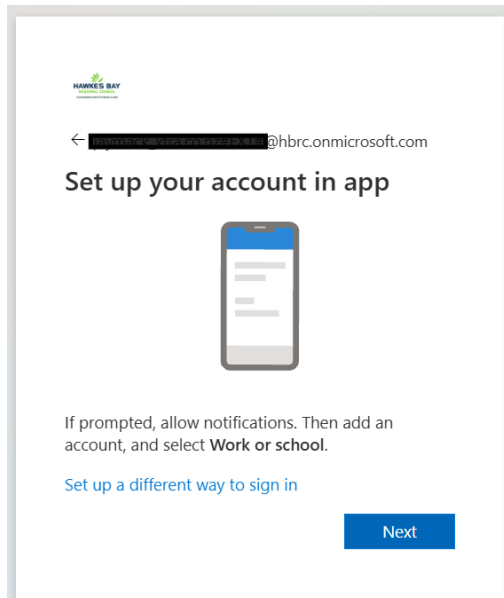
HAWKE'S BAY
REGIONAL COUNCIL
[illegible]

← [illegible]@hbrc.onmicrosoft.com

Set up your account in app

If prompted, allow notifications. Then add an account, and select **Work or school**.

Set up a different way to sign in

Next